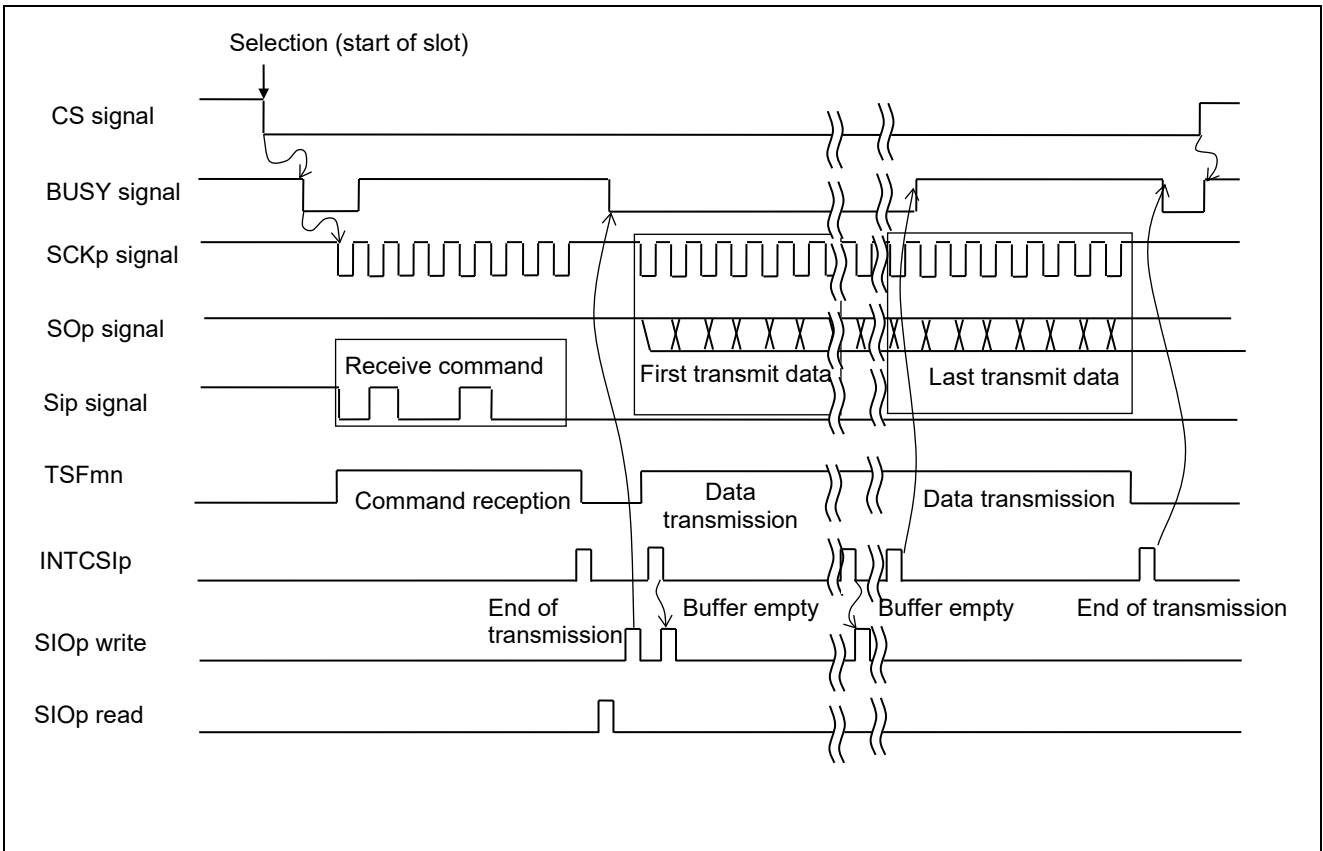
Selection (start of slot)

CS signal

BUSY signal

SCKp signal

SOp signal

Sip signal

Receive command

First transmit data

Last transmit data

TSFmn

Command reception

Data transmission

Data transmission

INTCSIp

End of transmission

Buffer empty

Buffer empty

End of transmission

SIOp write

SIOp read